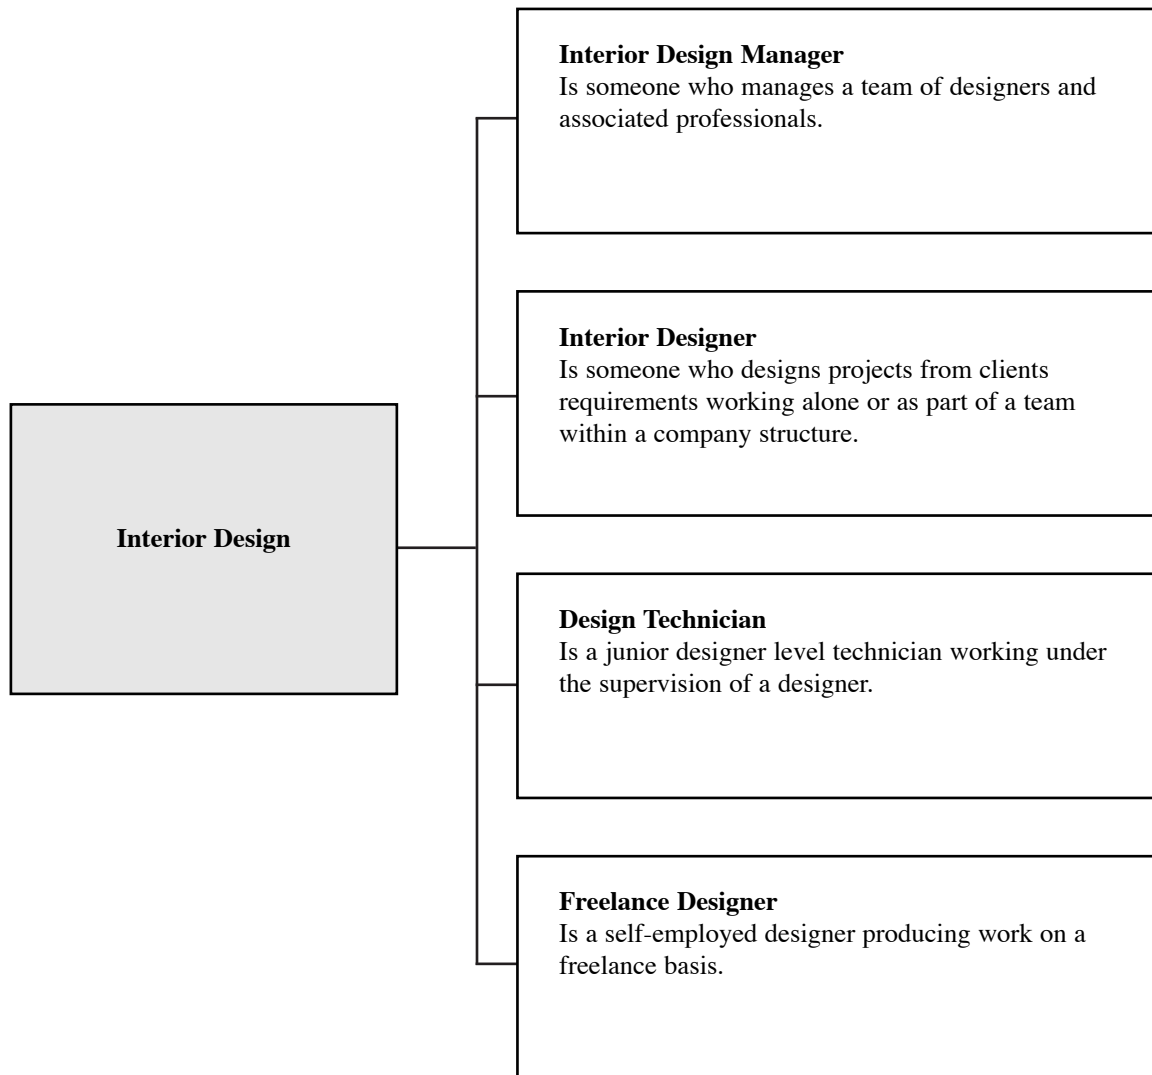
Interior Design

Interior Design Manager
Is someone who manages a team of designers and associated professionals.

Interior Designer
Is someone who designs projects from clients requirements working alone or as part of a team within a company structure.

Design Technician
Is a junior designer level technician working under the supervision of a designer.

Freelance Designer
Is a self-employed designer producing work on a freelance basis.